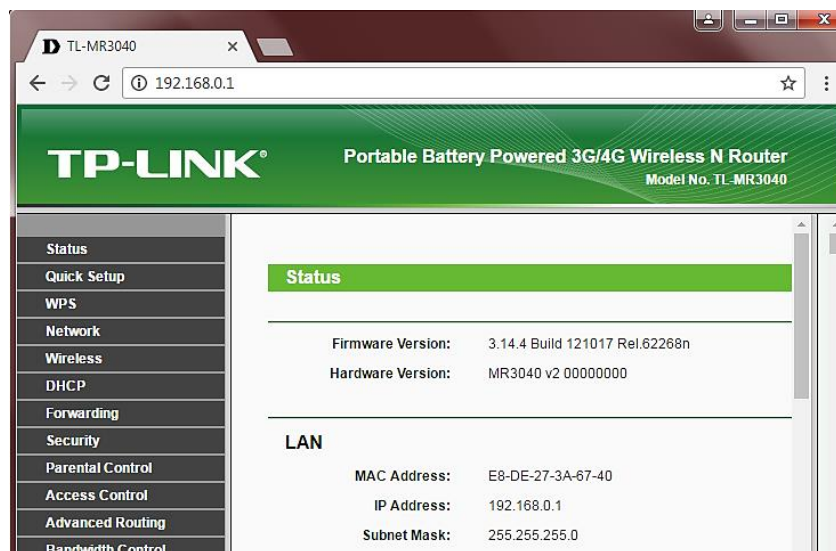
TL-MR3040

192.168.0.1

TP-LINK®

Portable Battery Powered 3G/4G Wireless N Router
Model No. TL-MR3040

Status
Quick Setup
WPS
Network
Wireless
DHCP
Forwarding
Security
Parental Control
Access Control
Advanced Routing
Bandwidth Control

Status

| | |
|---|---|
| Firmware Version: | 3.14.4 Build 121017 Rel.62268n |
| Hardware Version: | MR3040 v2 00000000 |

LAN

| | |
|---|---|
| MAC Address: | E8-DE-27-3A-67-40 |
| IP Address: | 192.168.0.1 |
| Subnet Mask: | 255.255.255.0 |